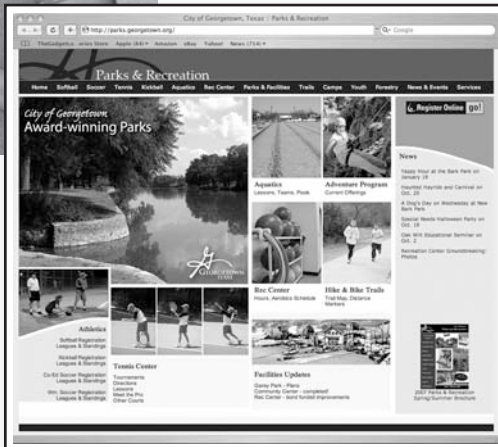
City of Georgetown, Texas : Parks & Recreation

http://parks.georgetown.org/

Google

TheGadgets... Apple (44) Amazon eBay Yahoo! News (714)

Parks & Recreation

Home Softball Soccer Tennis Kickball Aquatics Rec Center Parks & Facilities Trails Camps Youth Forestry News & Events Services

City of Georgetown
Award-winning Parks

GEORGETOWN TEXAS

Aquatics
Lessons, Teams, Pools

Adventure Program
Current Offerings

Register Online go!

News

Happy Hour at the Bark Park on January 16

Haunted Hayride and Carnival on Oct. 25

A Dog's Day on Wednesday at New Bark Park

Special Needs Halloween Party on Oct. 19

Oak Wilt Educational Seminar on Oct. 2

Recreation Center Groundbreaking Photos

Rec Center
Hours, Aerobics Schedule

Hike & Bike Trails
Trail Map, Distance Markers

Athletics
Softball Registration
Leagues & Standings

Kickball Registration
Leagues & Standings

Co-Ed Soccer Registration
Leagues & Standings

Wm. Soccer Registration
Leagues & Standings

Tennis Center
Tournaments
Directions
Lessons
Meet the Pro
Other Courts

Facilities Updates
Garey Park - Plans
Community Center - completed!
Rec Center - bond funded improvements

2007 Parks & Recreation Spring/Summer Brochure